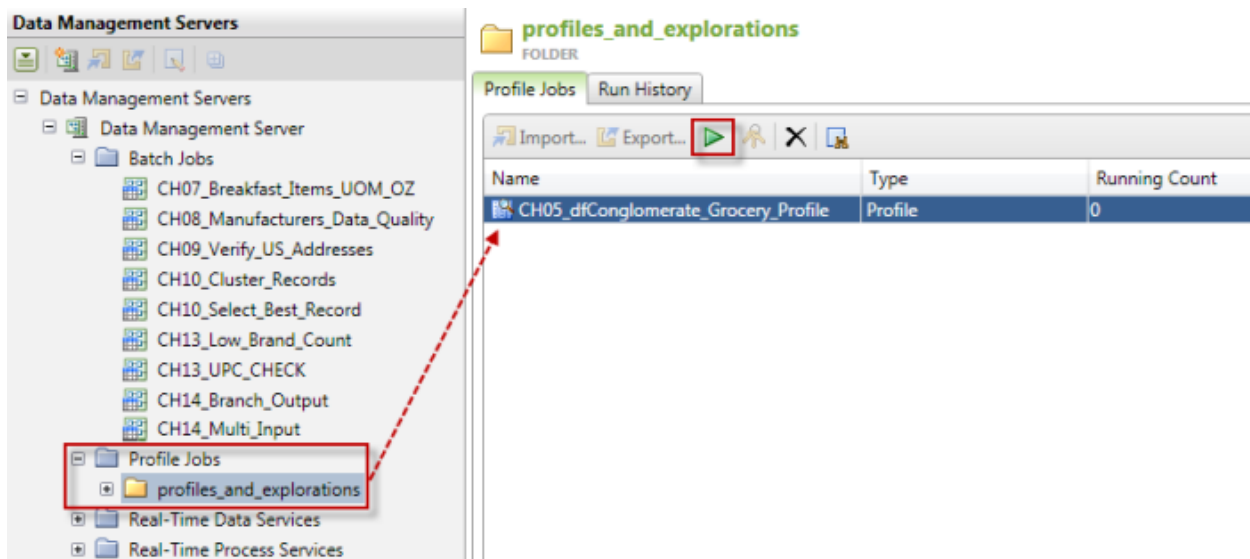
Data Management Servers

Data Management Servers
Data Management Server
Batch Jobs
CH07_Breakfast_Items_UOM_OZ
CH08_Manufacturers_Data_Quality
CH09_Verify_US_Addresses
CH10_Cluster_Records
CH10_Select_Best_Record
CH13_Low_Brand_Count
CH13_UPC_CHECK
CH14_Branch_Output
CH14_Multi_Input
Profile Jobs
profiles_and_explorations
Real-Time Data Services
Real-Time Process Services

profiles_and_explorations
FOLDER

Profile Jobs | Run History

Import... Export...

| Name | Type | Running Count |
|---|---|---|
| CH05_dfConglomerate_Grocery_Profile | Profile | 0 |